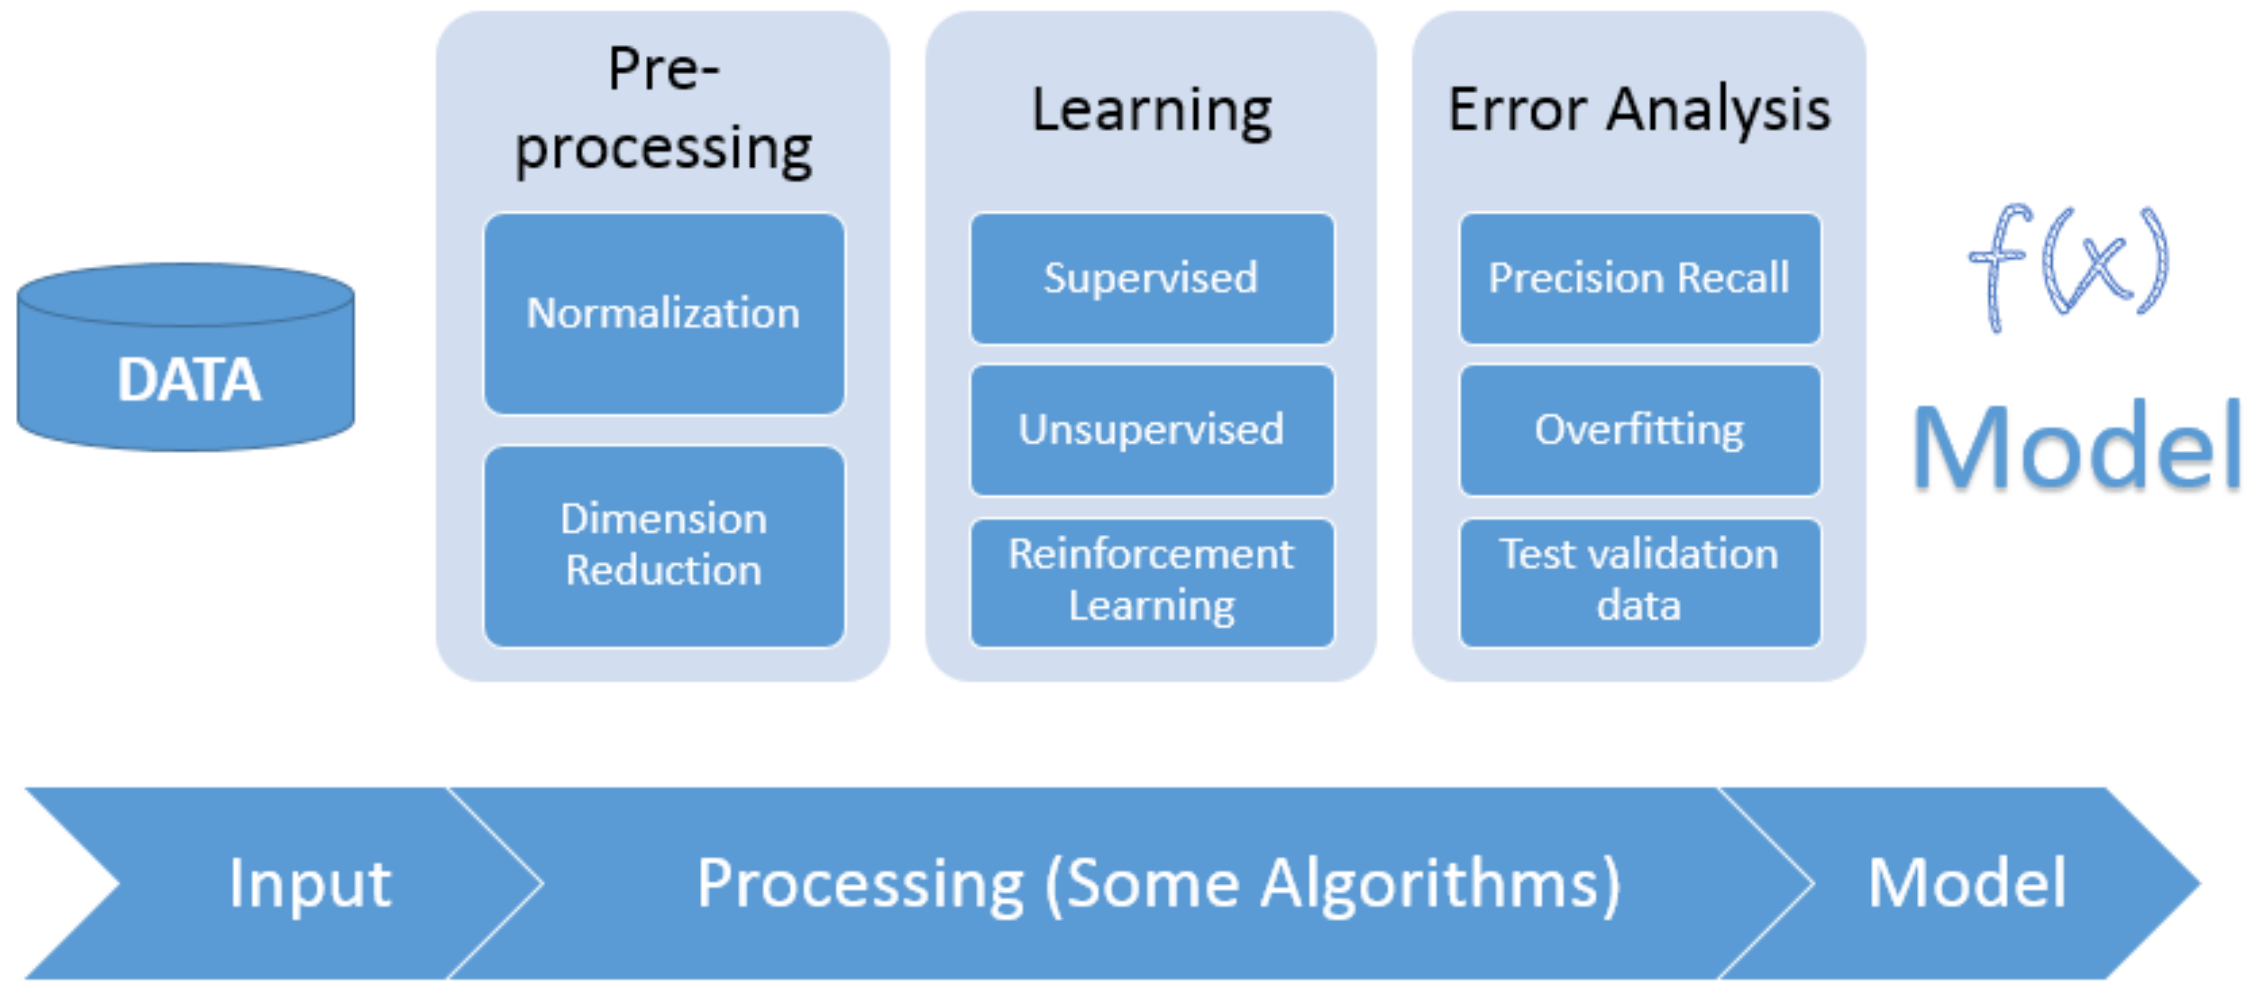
DATA

Pre-processing

Normalization

Dimension Reduction

Learning

Supervised

Unsupervised

Reinforcement Learning

Error Analysis

Precision Recall

Overfitting

Test validation data

$f(x)$

Model

Input

Processing (Some Algorithms)

Model